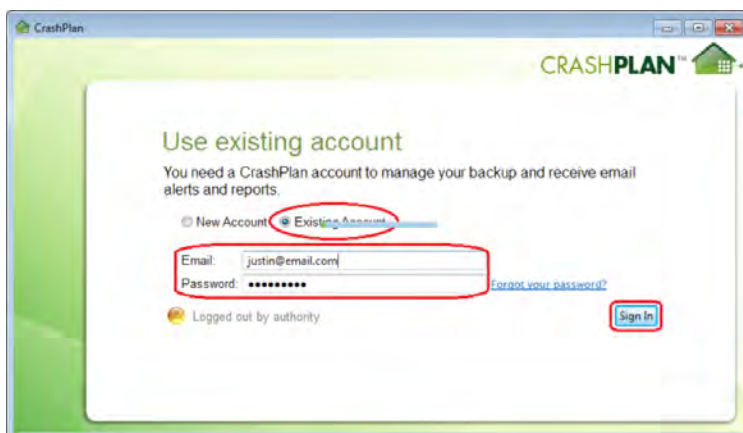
CrashPlan

CRASHPLAN™

Use existing account

You need a CrashPlan account to manage your backup and receive email alerts and reports.

New Account Existing Account

Email: justin@email.com

Password: ●●●●●●●●●●

Forgot your password?

Logged out by authority

Sign In